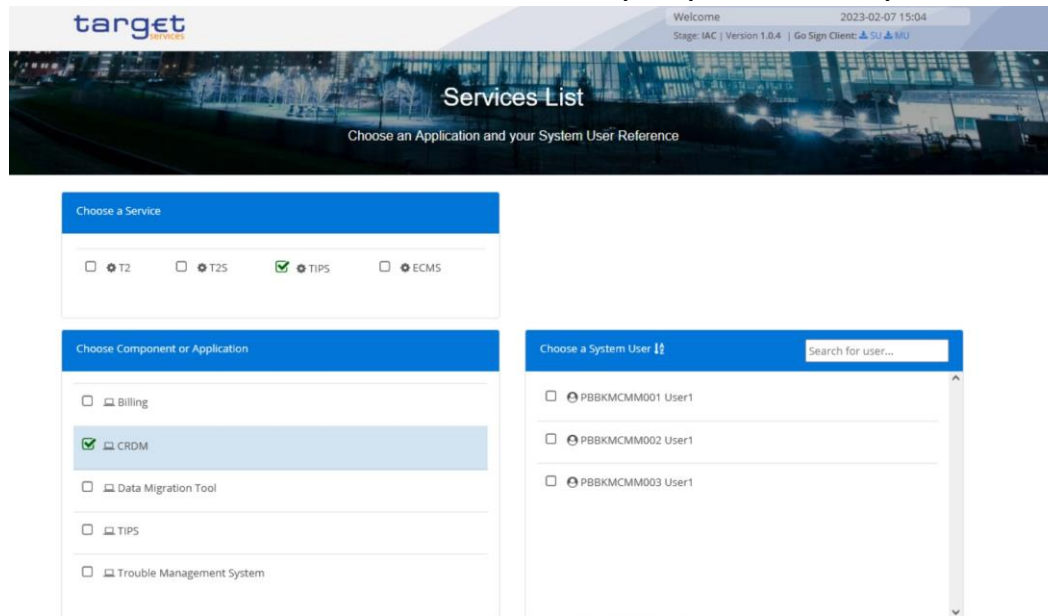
target services

Welcome 2023-02-07 15:04
Stage: IAC | Version 1.0.4 | Go Sign Client: SU MU

Services List

Choose an Application and your System User Reference

Choose a Service

T2 T2S TIPS ECMS

Choose Component or Application

Billing

CRDM

Data Migration Tool

TIPS

Trouble Management System

Choose a System User

Search for user...

PBBKMCMM001 User1

PBBKMCMM002 User1

PBBKMCMM003 User1